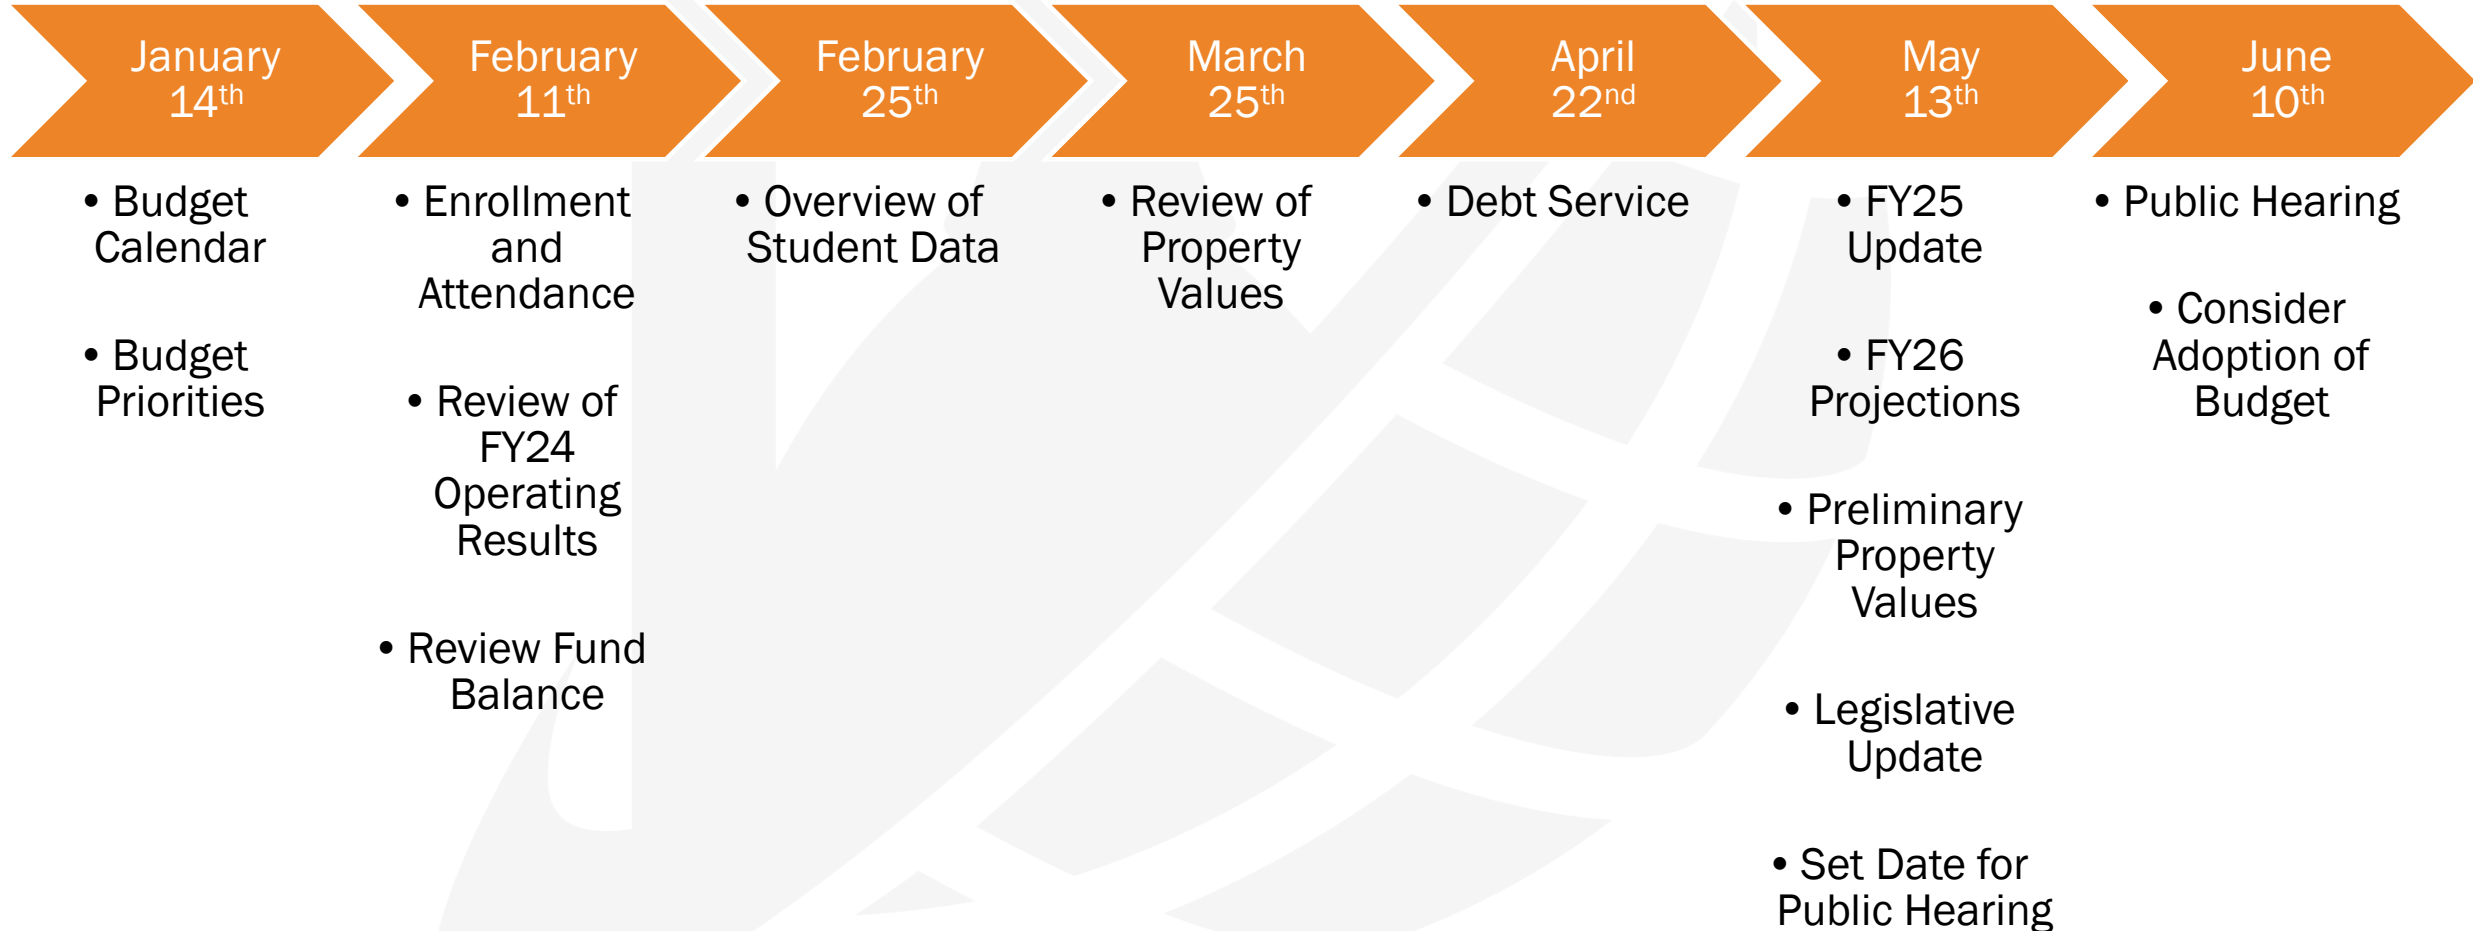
January $14^{th}$

• Budget Calendar

• Budget Priorities

February $11^{th}$

• Enrollment and Attendance

• Review of FY24 Operating Results

• Review Fund Balance

February $25^{th}$

• Overview of Student Data

March $25^{th}$

• Review of Property Values

April $22^{nd}$

• Debt Service

May $13^{th}$

• FY25 Update

• FY26 Projections

• Preliminary Property Values

• Legislative Update

• Set Date for Public Hearing

June $10^{th}$

• Public Hearing

• Consider Adoption of Budget